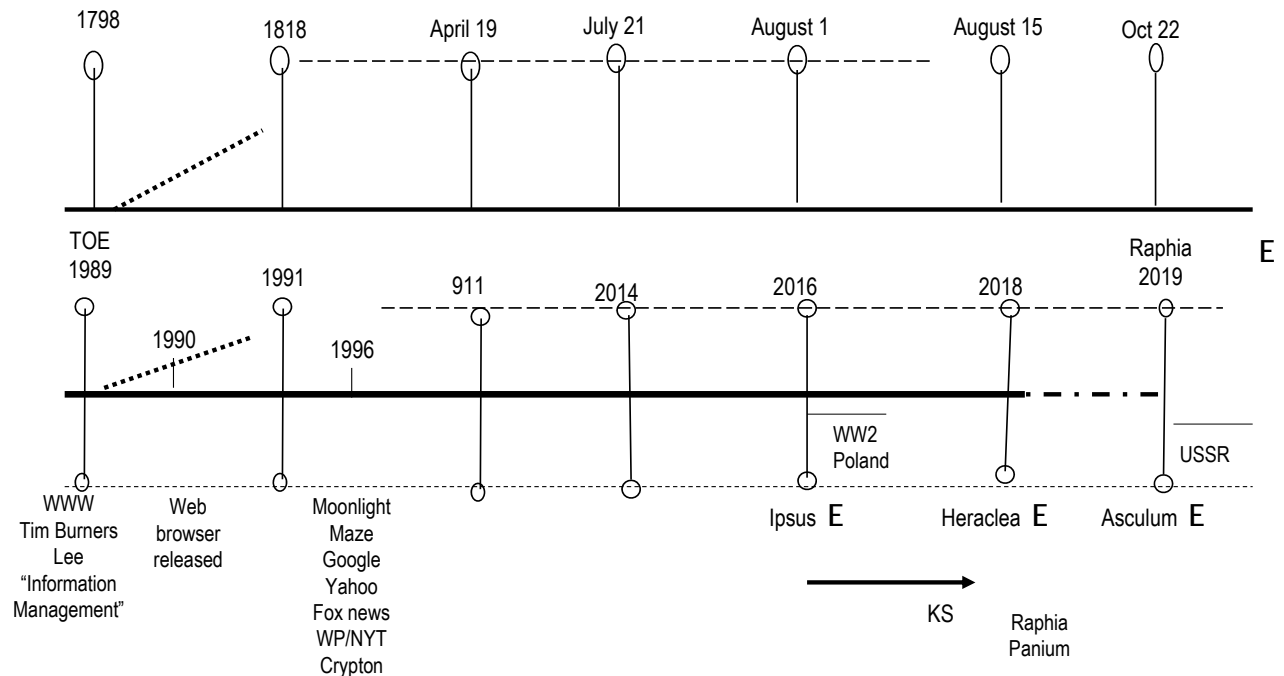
1798
1818
April 19
July 21
August 1
August 15
Oct 22

TOE 1989
1990
1991
1996
911
2014
2016
2018
Raphia 2019
E

WW2 Poland
USSR

WWW Tim Burners Lee "Information Management"
Web browser released
Moonlight Maze Google Yahoo Fox news WP/NYT Crypton
Ipsus E
Heraclea E
Asculum E

KS
Raphia Panium